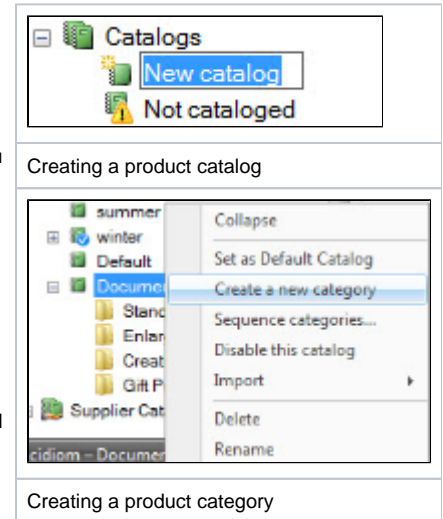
Catalogs
New catalog
Not cataloged

Creating a product catalog

summer
winter
Default
Documen
Stand
Enlar
Creat
Gift P
Supplier Cat
cidiom - Documen

Collapse
Set as Default Catalog
Create a new category
Sequence categories...
Disable this catalog
Import
Delete
Rename

Creating a product category